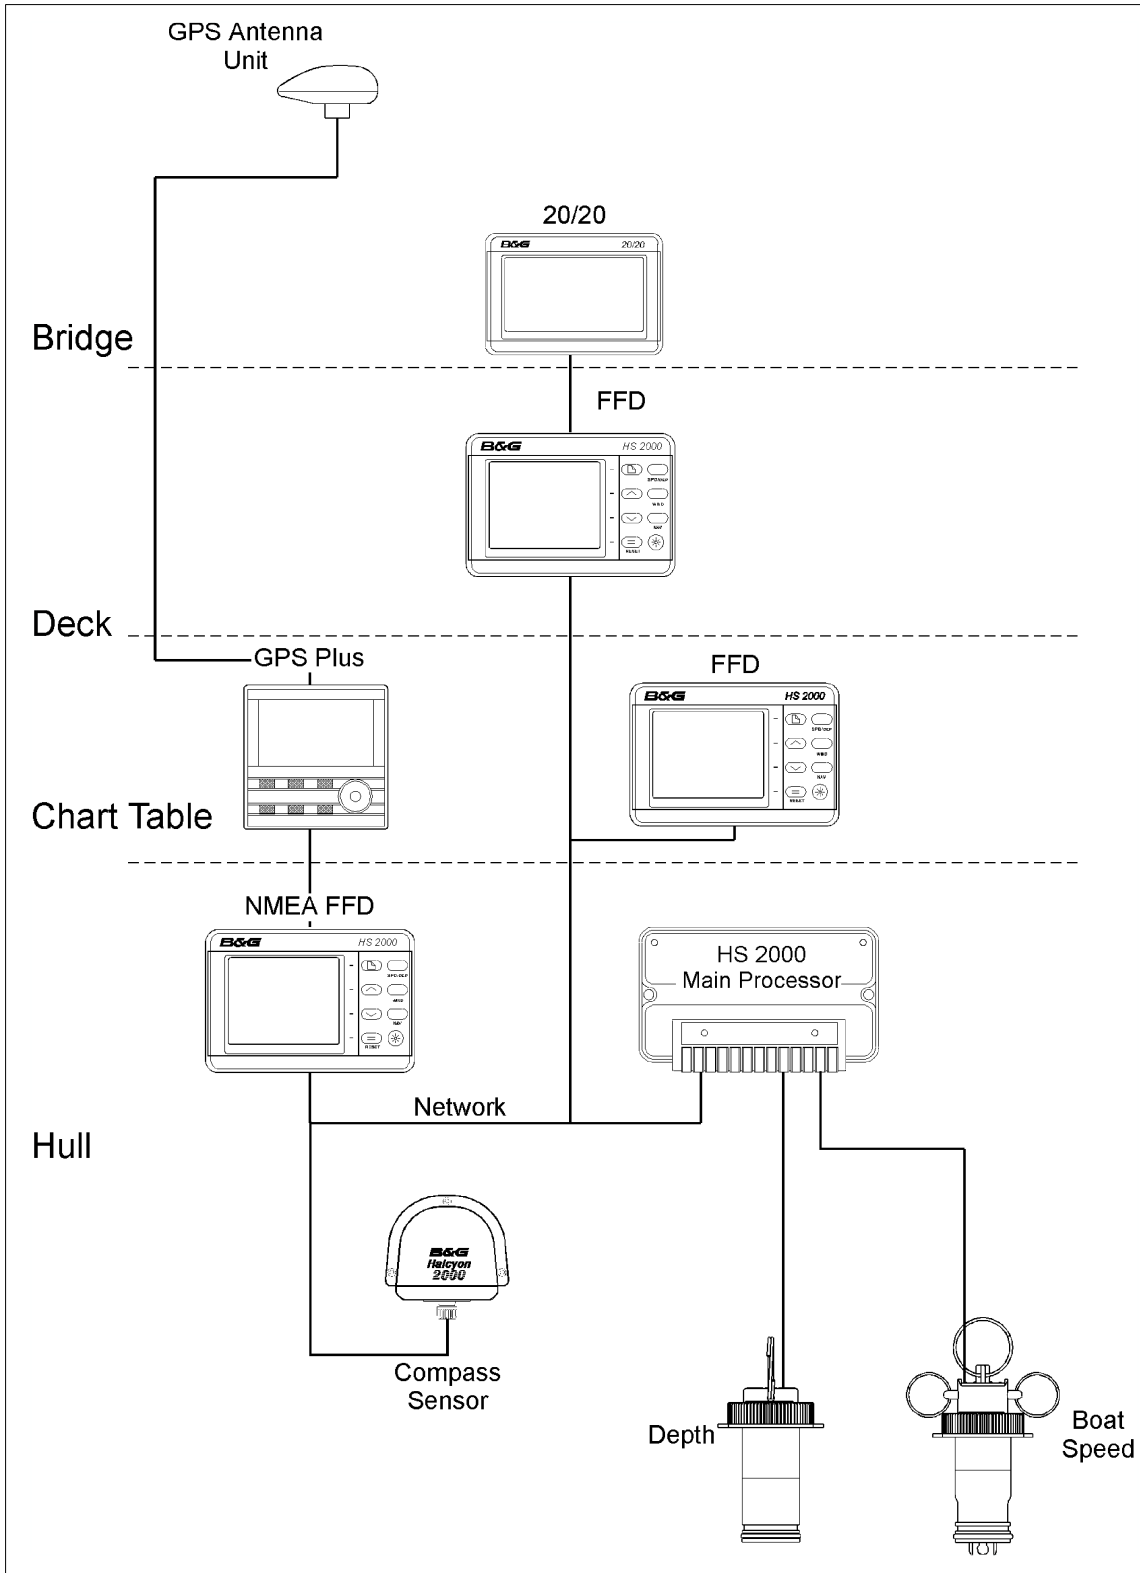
GPS Antenna Unit

20/20

B&G 20/20

Bridge

FFD

B&G HS 2000

SPD/DEP

WIND

NAV

RESET

Deck

GPS Plus

FFD

B&G HS 2000

SPD/DEP

WIND

NAV

RESET

Chart Table

NMEA FFD

B&G HS 2000

SPD/DEP

WIND

NAV

RESET

HS 2000 Main Processor

Network

Hull

B&G Halcyon 2000

Compass Sensor

Depth

Boat Speed